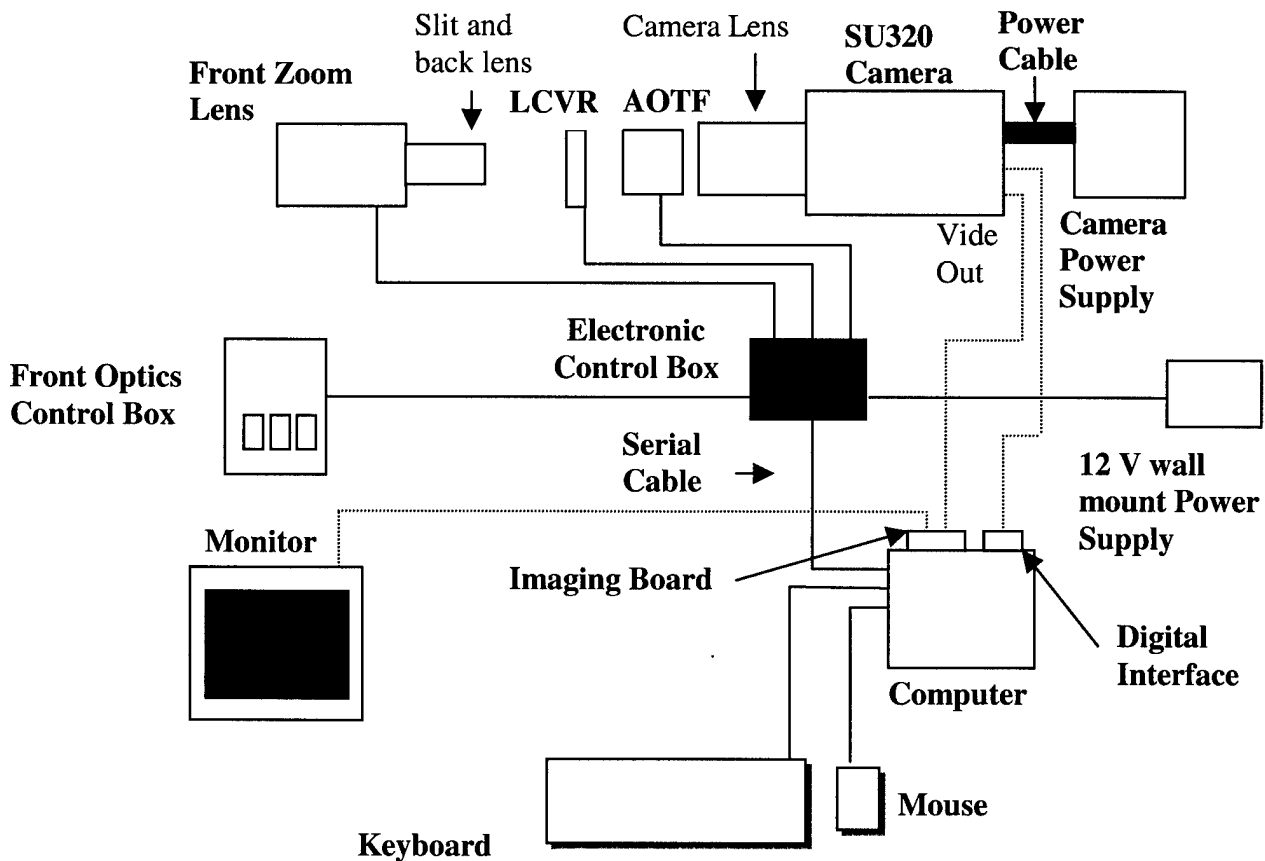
Front Zoom Lens

Slit and back lens

LCVR

AOTF

Camera Lens

SU320 Camera

Power Cable

Camera Power Supply

Vide Out

Electronic Control Box

Front Optics Control Box

Serial Cable

12 V wall mount Power Supply

Monitor

Imaging Board

Digital Interface

Computer

Mouse

Keyboard